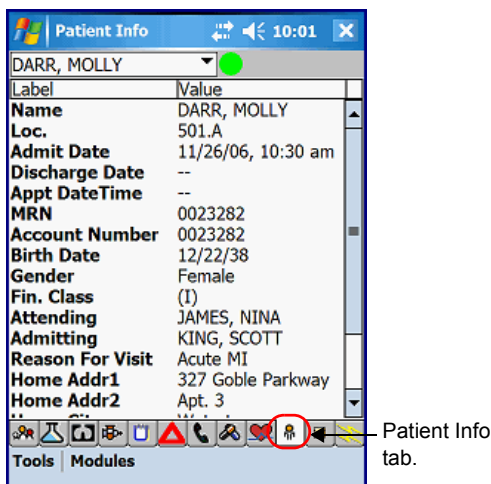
Patient Info 10:01

DARR, MOLLY

| Label | Value |
|---|---|
| Name | DARR, MOLLY |
| Loc. | 501.A |
| Admit Date | 11/26/06, 10:30 am |
| Discharge Date | -- |
| Appt DateTime | -- |
| MRN | 0023282 |
| Account Number | 0023282 |
| Birth Date | 12/22/38 |
| Gender | Female |
| Fin. Class | (I) |
| Attending | JAMES, NINA |
| Admitting | KING, SCOTT |
| Reason For Visit | Acute MI |
| Home Addr1 | 327 Goble Parkway |
| Home Addr2 | Apt. 3 |
| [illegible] | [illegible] |

Tools Modules

Patient Info tab.